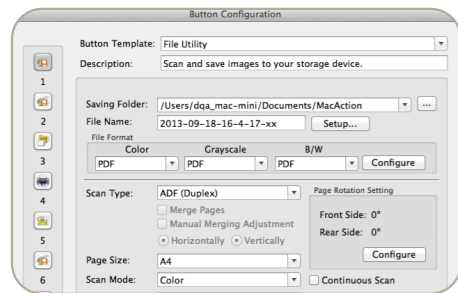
Button Configuration

1
2
3
4
5
6

Button Template: File Utility

Description: Scan and save images to your storage device.

Saving Folder: /Users/dqa_mac-mini/Documents/MacAction ...

File Name: 2013-09-18-16-4-17-xx Setup...

File Format

| Color | Grayscale | B/W |
|---|---|---|
| PDF | PDF | PDF |

Configure

Scan Type: ADF (Duplex)

Merge Pages

Manual Merging Adjustment

Horizontally Vertically

Page Rotation Setting

Front Side: 0°

Rear Side: 0°

Configure

Page Size: A4

Scan Mode: Color

Continuous Scan